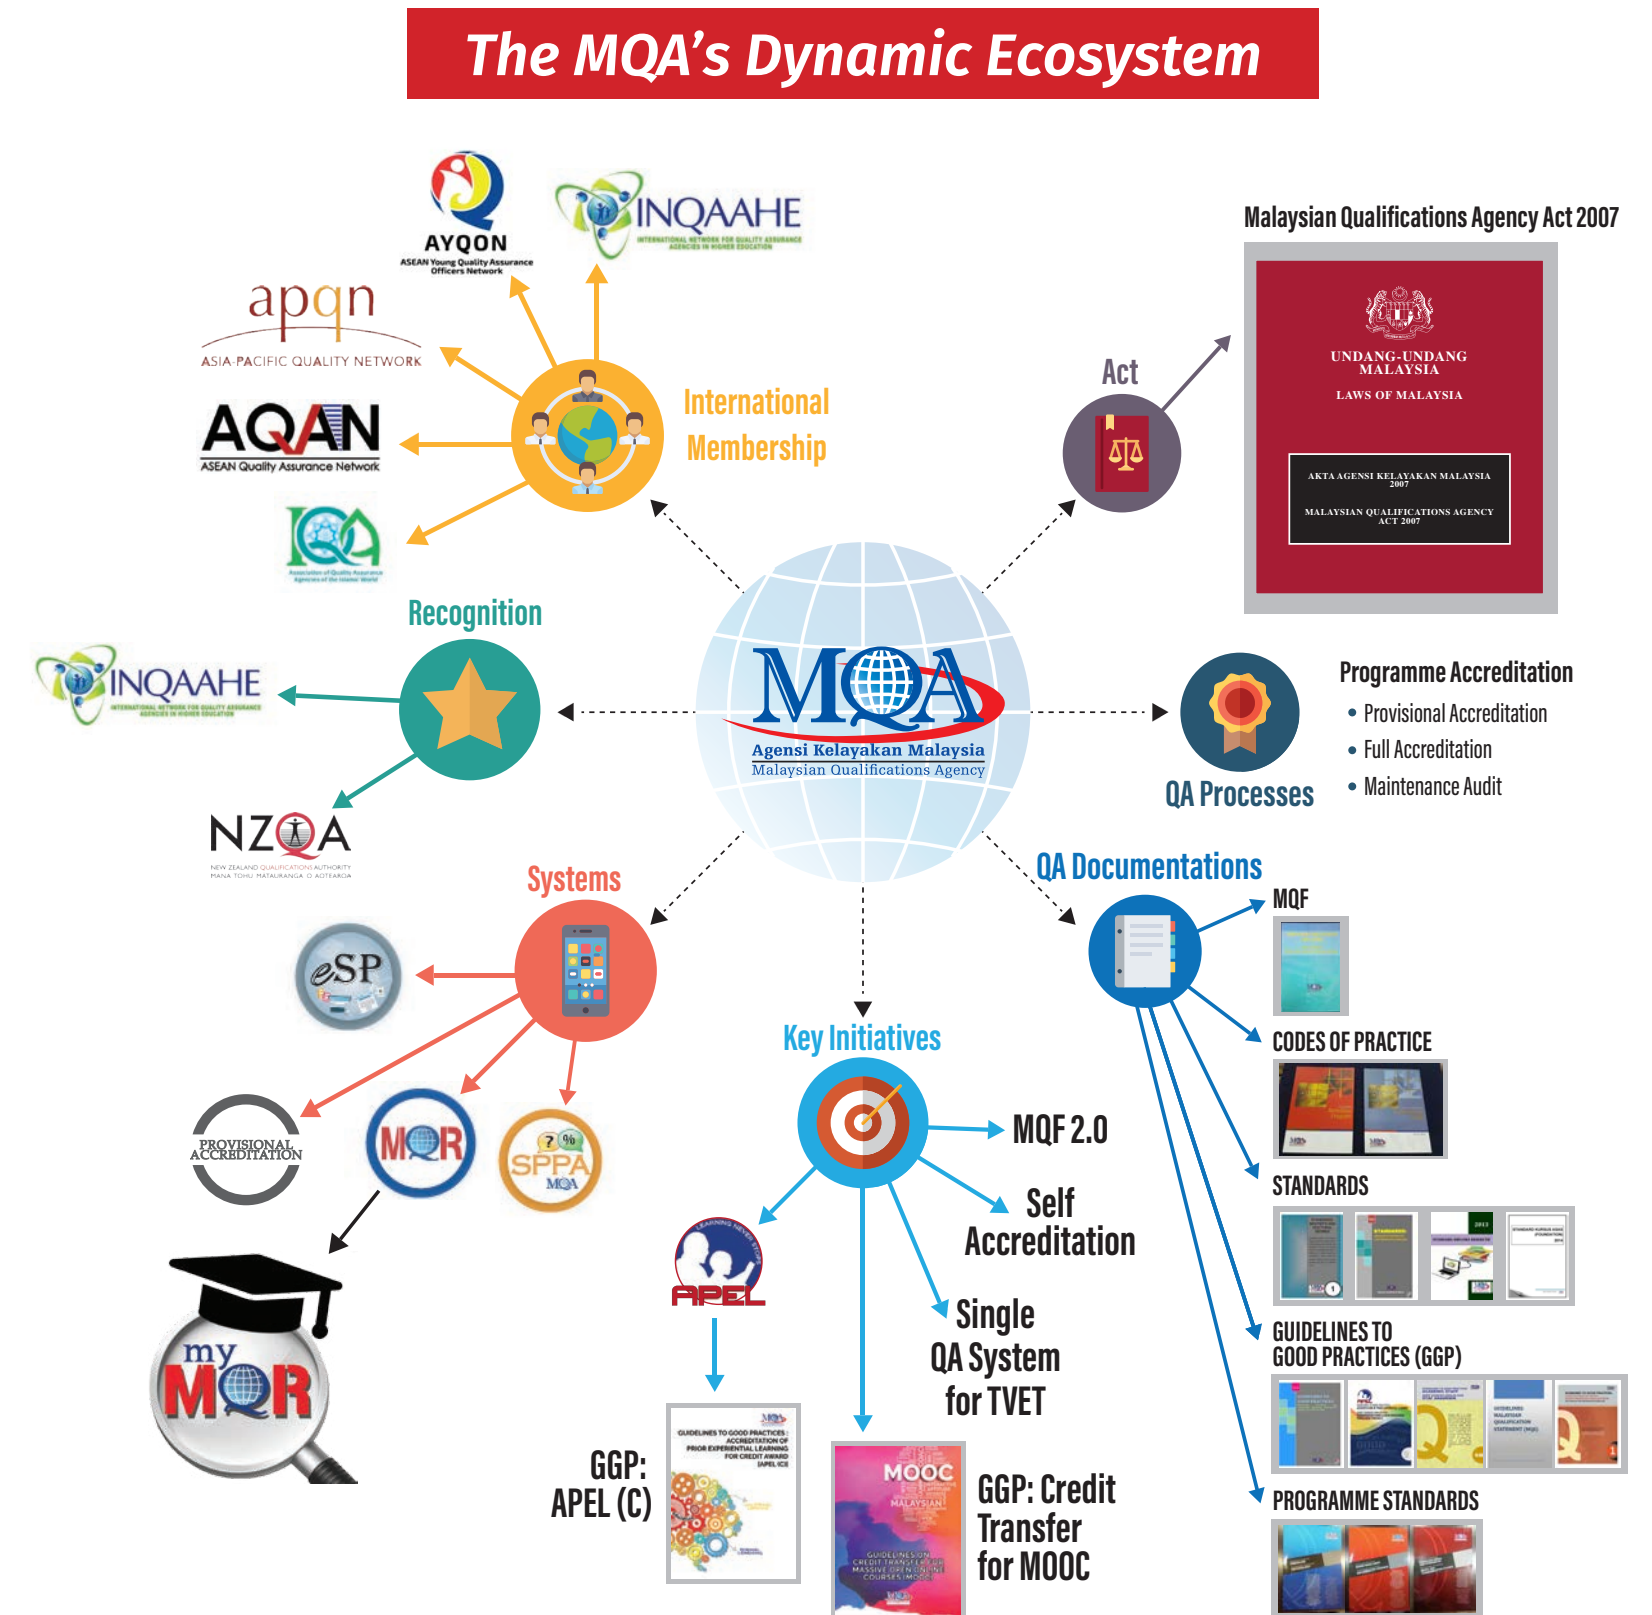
The MQA's Dynamic Ecosystem

AYQON
ASEAN Young Quality Assurance Officers Network

INQAAHE
INTERNATIONAL NETWORK FOR QUALITY ASSURANCE AGENCIES IN HIGHER EDUCATION

apqn
ASIA-PACIFIC QUALITY NETWORK

AQAN
ASEAN Quality Assurance Network

IQA
Association of Quality Assurance Agencies of the Islamic World

International Membership

Act

Malaysian Qualifications Agency Act 2007

UNDANG-UNDANG MALAYSIA
LAWS OF MALAYSIA
AKTA AGENSI KELAYAKAN MALAYSIA 2007
MALAYSIAN QUALIFICATIONS AGENCY ACT 2007

Recognition

INQAAHE
INTERNATIONAL NETWORK FOR QUALITY ASSURANCE AGENCIES IN HIGHER EDUCATION

NZQA
NEW ZEALAND QUALIFICATIONS AUTHORITY
MANA TOHU MATAURANGA O AOTEAROA

MQA
Agensi Kelayakan Malaysia
Malaysian Qualifications Agency

QA Processes

Programme Accreditation
• Provisional Accreditation
• Full Accreditation
• Maintenance Audit

Systems

eSP

PROVISIONAL ACCREDITATION

MQR

SPPA
MQA

my MQR

Key Initiatives

MQF 2.0

Self Accreditation

Single QA System for TVET

APEL

GGP: APEL (C)

GUIDELINES TO GOOD PRACTICES: ACCREDITATION OF PRIOR EXPERIENTIAL LEARNING FOR CREDIT AWARD (APEL(C))

MOOC MALAYSIAN
GUIDELINES ON CREDIT TRANSFER FOR MASSIVE OPEN ONLINE COURSES (MOOC)

GGP: Credit Transfer for MOOC

QA Documentations

MQF

CODES OF PRACTICE

STANDARDS

GUIDELINES TO GOOD PRACTICES (GGP)

PROGRAMME STANDARDS